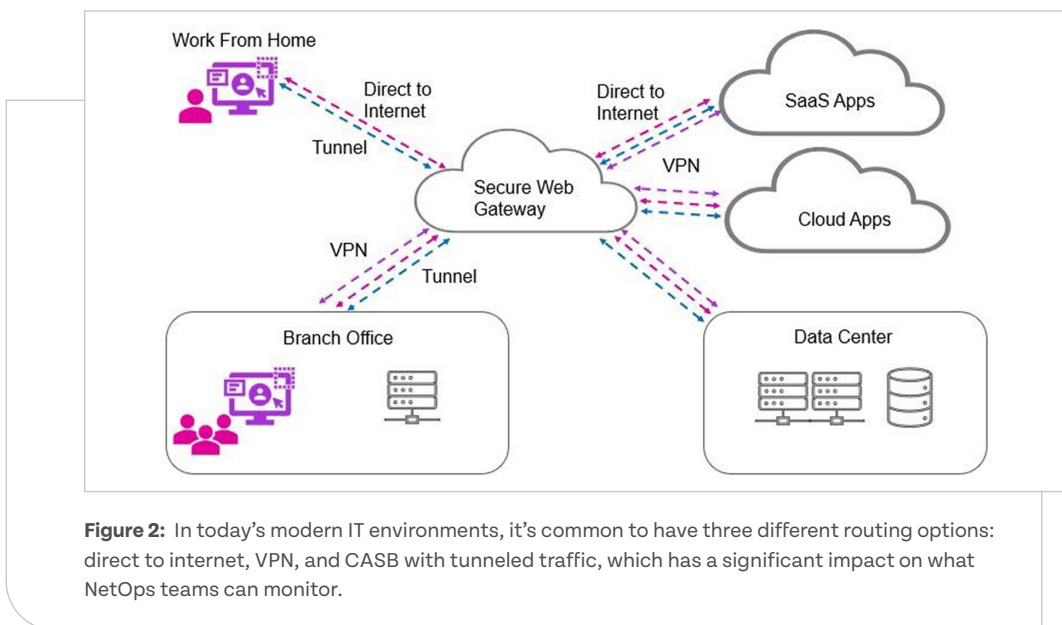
Work From Home

Direct to Internet

Tunnel

Direct to Internet

SaaS Apps

VPN

Secure Web Gateway

Cloud Apps

VPN

Tunnel

Branch Office

Data Center

**Figure 2:** In today's modern IT environments, it's common to have three different routing options: direct to internet, VPN, and CASB with tunneled traffic, which has a significant impact on what NetOps teams can monitor.